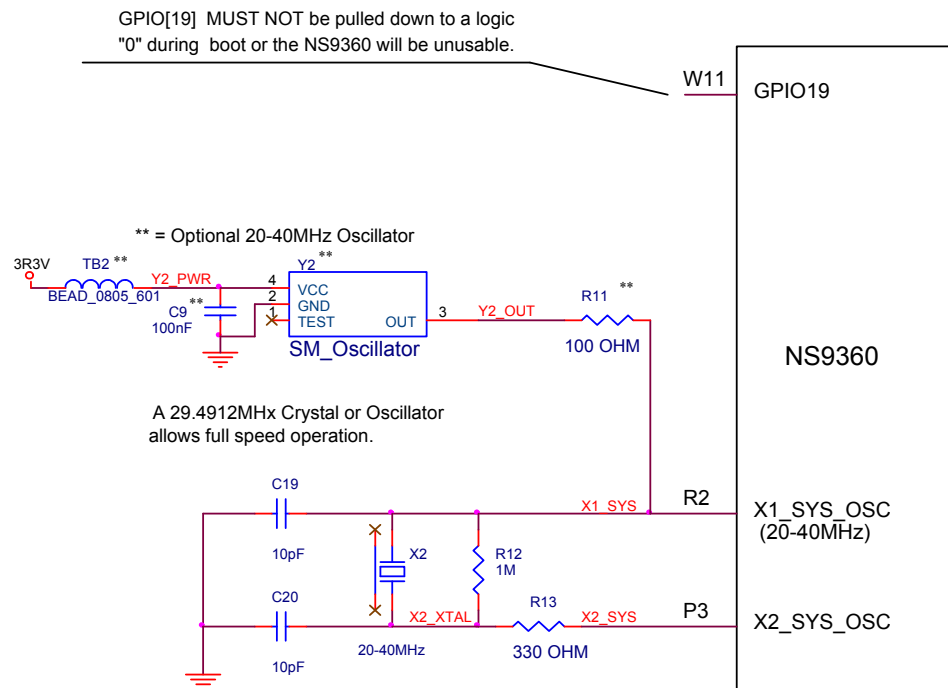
GPIO[19] MUST NOT be pulled down to a logic "0" during boot or the NS9360 will be unusable.

W11
GPIO19

** = Optional 20-40MHz Oscillator

3R3V
TB2 **
BEAD_0805_601
Y2_PWR
C9 **
100nF
Y2 **
4
2
1
VCC
GND
TEST
OUT
3
SM_Oscillator
Y2_OUT
R11 **
100 OHM

NS9360

A 29.4912MHz Crystal or Oscillator allows full speed operation.

C19
10pF
X1_SYS
R2
X1_SYS_OSC
(20-40MHz)
X2
R12
1M
C20
10pF
X2_XTAL
20-40MHz
R13
330 OHM
X2_SYS
P3
X2_SYS_OSC